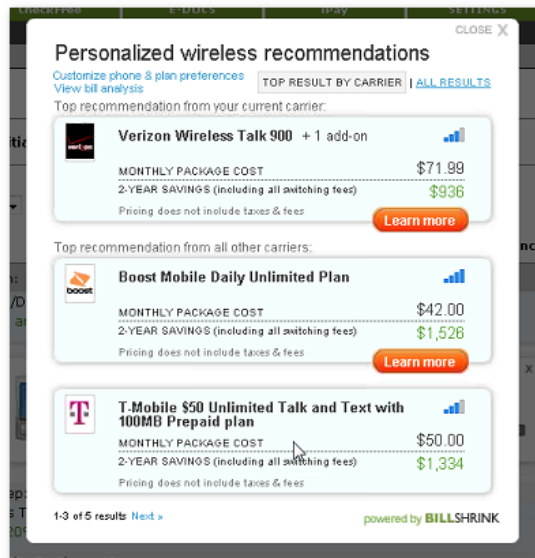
CheckFree E-DOCS iPay SETTINGS

CLOSE X

Personalized wireless recommendations

Customize phone & plan preferences
View bill analysis

TOP RESULT BY CARRIER | ALL RESULTS

Top recommendation from your current carrier:

Verizon Wireless Talk 900 + 1 add-on

MONTHLY PACKAGE COST $71.99
2-YEAR SAVINGS (including all switching fees) $936
Pricing does not include taxes & fees

Learn more

Top recommendation from all other carriers:

boost

Boost Mobile Daily Unlimited Plan

MONTHLY PACKAGE COST $42.00
2-YEAR SAVINGS (including all switching fees) $1,526
Pricing does not include taxes & fees

Learn more

T-Mobile $50 Unlimited Talk and Text with 100MB Prepaid plan

MONTHLY PACKAGE COST $50.00
2-YEAR SAVINGS (including all switching fees) $1,334
Pricing does not include taxes & fees

1-3 of 5 results Next »

powered by BILLSHRINK